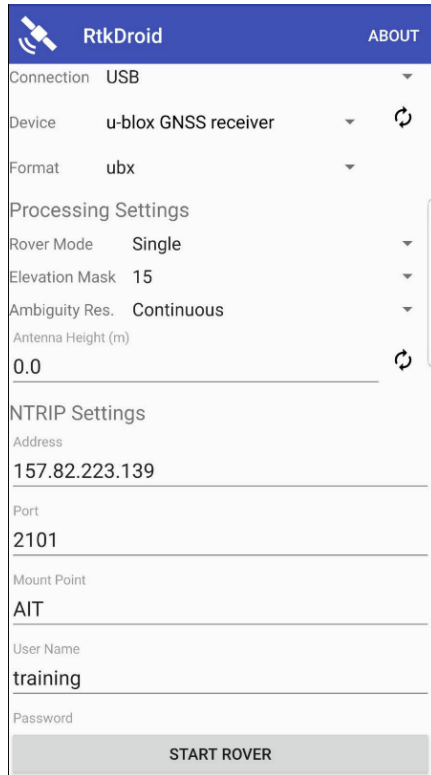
RtkDroid

ABOUT

Connection USB

Device u-blox GNSS receiver

Format ubx

Processing Settings

Rover Mode Single

Elevation Mask 15

Ambiguity Res. Continuous

Antenna Height (m)

0.0

NTRIP Settings

Address

157.82.223.139

Port

2101

Mount Point

AIT

User Name

training

Password

START ROVER